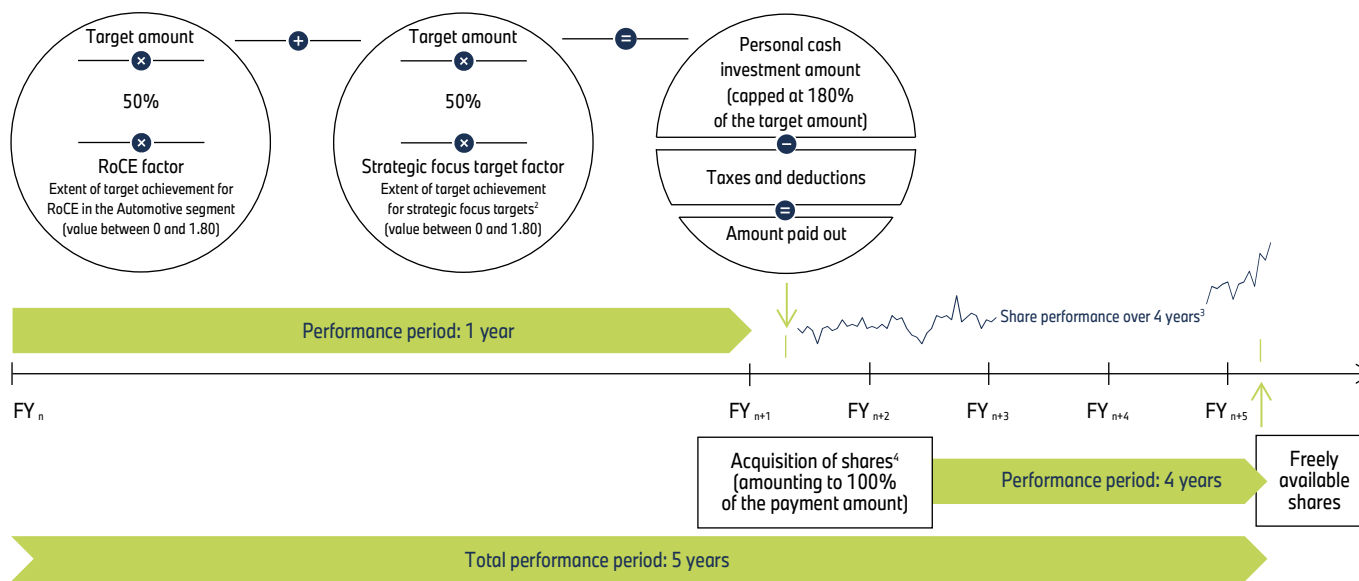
Target amount

×

50%

×

RoCE factor
Extent of target achievement for RoCE in the Automotive segment (value between 0 and 1.80)

+

Target amount

×

50%

×

Strategic focus target factor
Extent of target achievement for strategic focus targets$^2$ (value between 0 and 1.80)

=

Personal cash investment amount (capped at 180% of the target amount)

−

Taxes and deductions

=

Amount paid out

Performance period: 1 year

Share performance over 4 years$^3$

FY $_n$

FY $_{n+1}$

FY $_{n+2}$

FY $_{n+3}$

FY $_{n+4}$

FY $_{n+5}$

Acquisition of shares$^4$ (amounting to 100% of the payment amount)

Performance period: 4 years

Freely available shares

Total performance period: 5 years